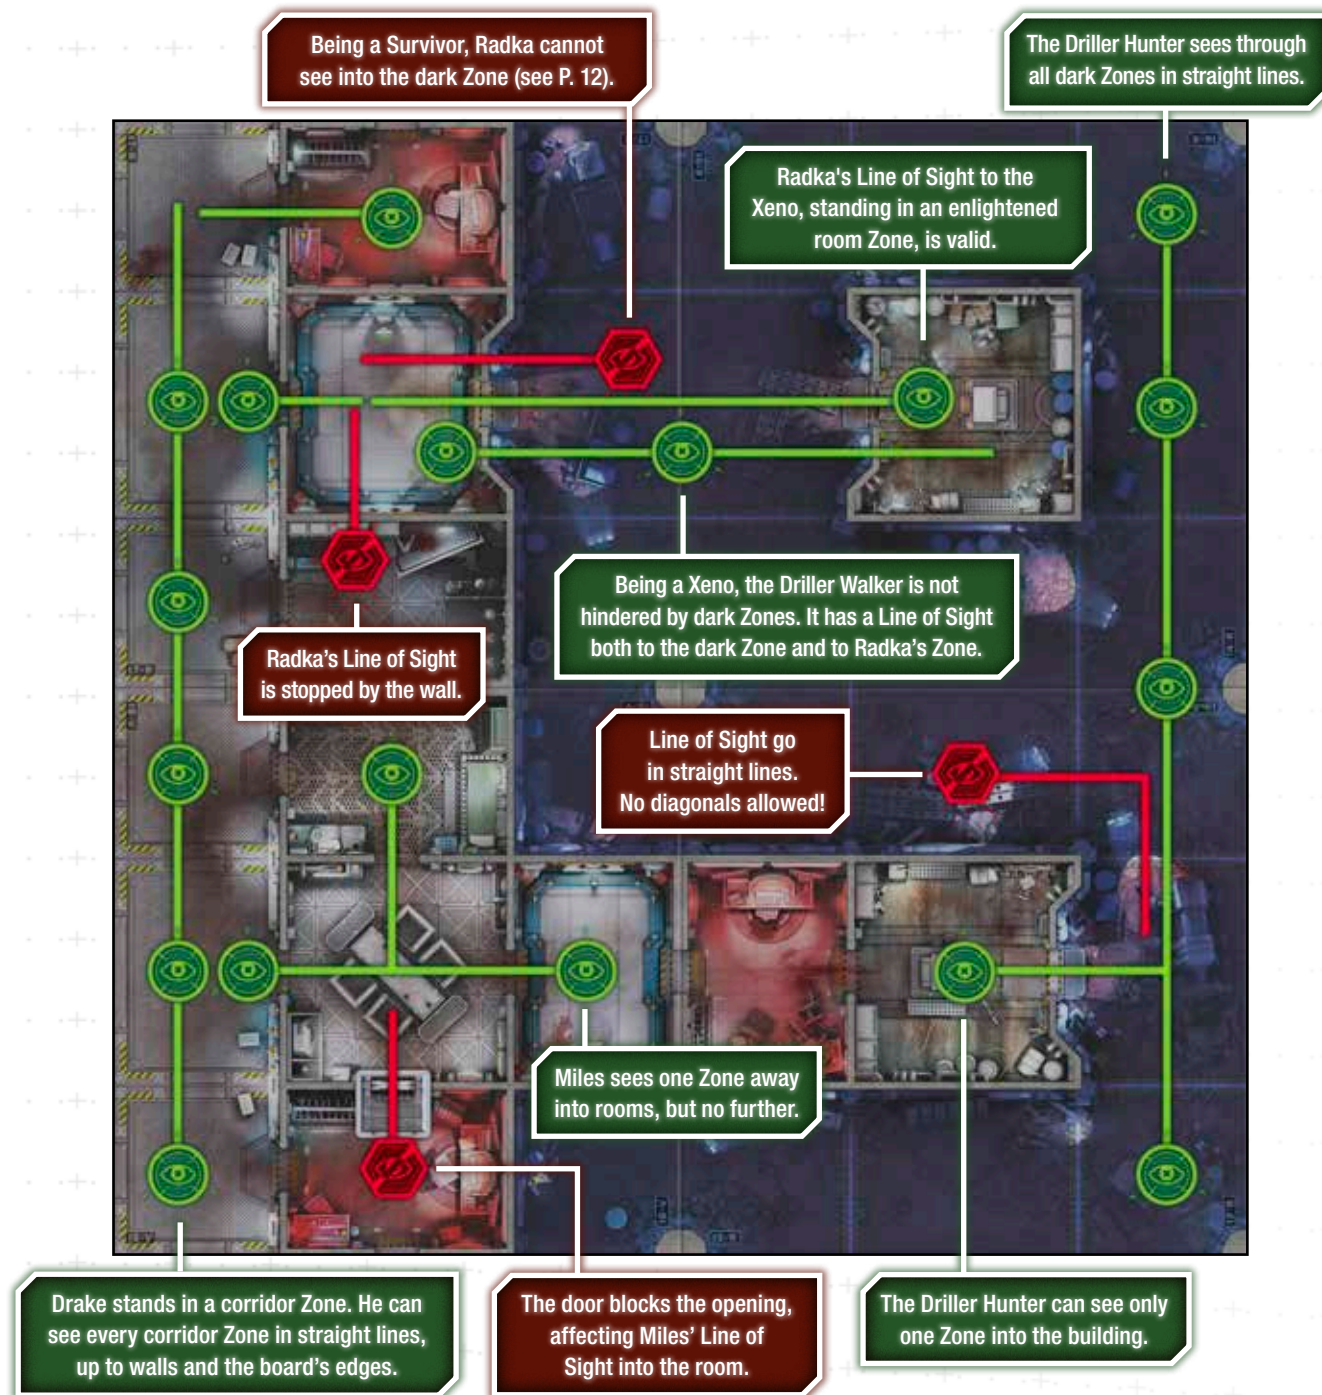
Being a Survivor, Radka cannot see into the dark Zone (see P. 12).

The Driller Hunter sees through all dark Zones in straight lines.

Radka's Line of Sight to the Xeno, standing in an enlightened room Zone, is valid.

Being a Xeno, the Driller Walker is not hindered by dark Zones. It has a Line of Sight both to the dark Zone and to Radka's Zone.

Radka's Line of Sight is stopped by the wall.

Line of Sight go in straight lines. No diagonals allowed!

Miles sees one Zone away into rooms, but no further.

Drake stands in a corridor Zone. He can see every corridor Zone in straight lines, up to walls and the board's edges.

The door blocks the opening, affecting Miles' Line of Sight into the room.

The Driller Hunter can see only one Zone into the building.